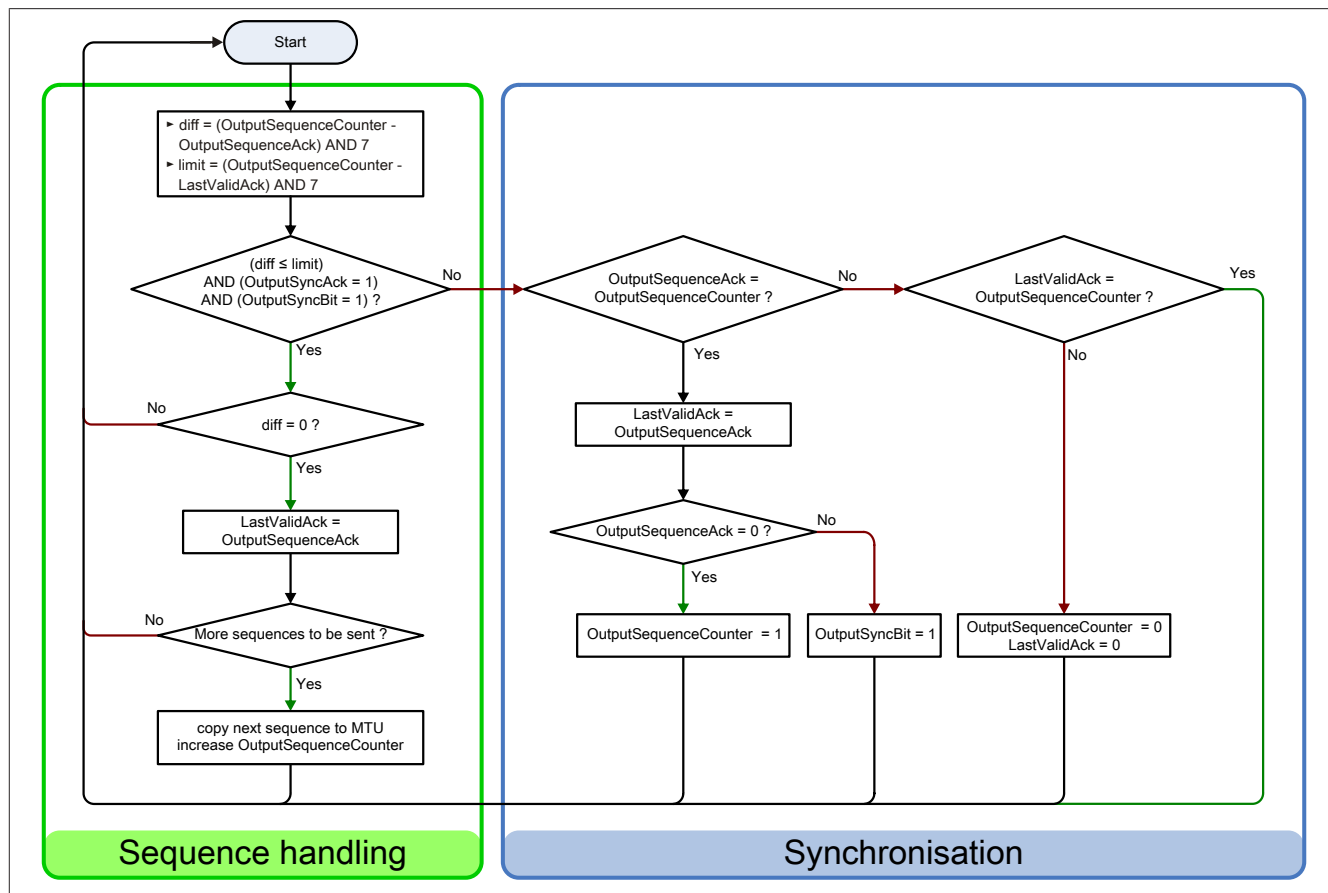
Start

► diff = (OutputSequenceCounter - OutputSequenceAck) AND 7
► limit = (OutputSequenceCounter - LastValidAck) AND 7

(diff ≤ limit) AND (OutputSyncAck = 1) AND (OutputSyncBit = 1) ?

No

Yes

No

diff = 0 ?

Yes

LastValidAck = OutputSequenceAck

No

More sequences to be sent ?

Yes

copy next sequence to MTU increase OutputSequenceCounter

OutputSequenceAck = OutputSequenceCounter ?

No

Yes

LastValidAck = OutputSequenceAck

OutputSequenceAck = 0 ?

No

Yes

OutputSequenceCounter = 1

OutputSyncBit = 1

LastValidAck = OutputSequenceCounter ?

Yes

No

OutputSequenceCounter = 0
LastValidAck = 0

Sequence handling

Synchronisation